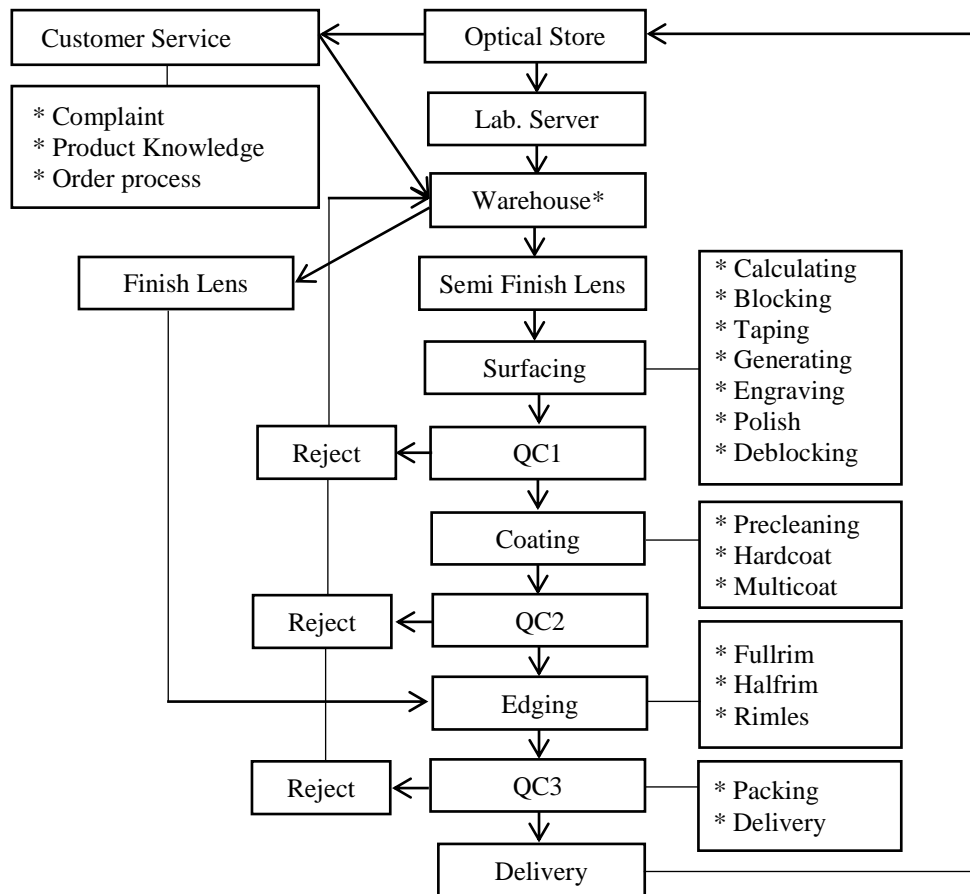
Customer Service

Optical Store

* Complaint
* Product Knowledge
* Order process

Lab. Server

Warehouse*

Finish Lens

Semi Finish Lens

* Calculating
* Blocking
* Taping
* Generating
* Engraving
* Polish
* Deblocking

Surfacing

Reject

QC1

Coating

* Precleaning
* Hardcoat
* Multicoat

Reject

QC2

* Fullrim
* Halfrim
* Rimles

Edging

Reject

QC3

* Packing
* Delivery

Delivery